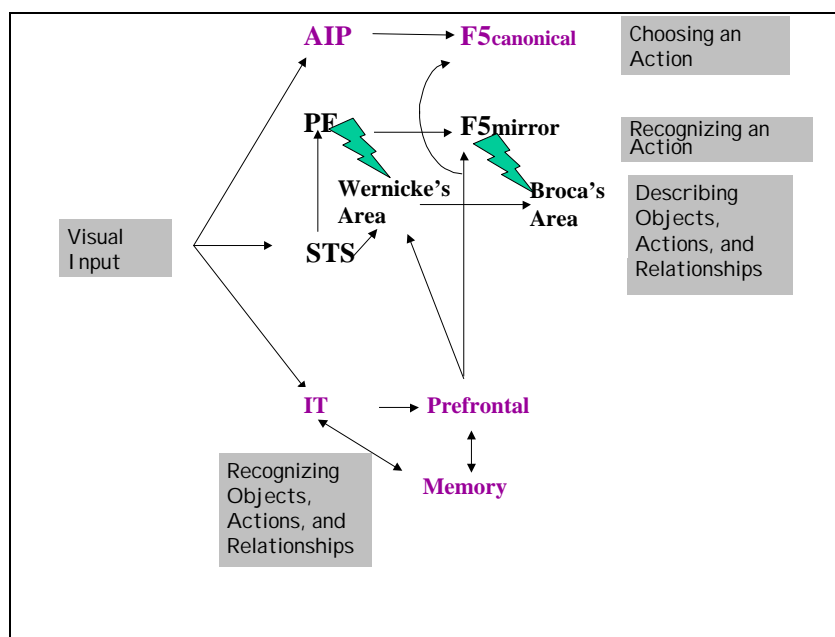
AIP

F5canonical

Choosing an Action

PF

F5mirror

Recognizing an Action

Wernicke's Area

Broca's Area

Describing Objects, Actions, and Relationships

Visual Input

STS

IT

Prefrontal

Memory

Recognizing Objects, Actions, and Relationships